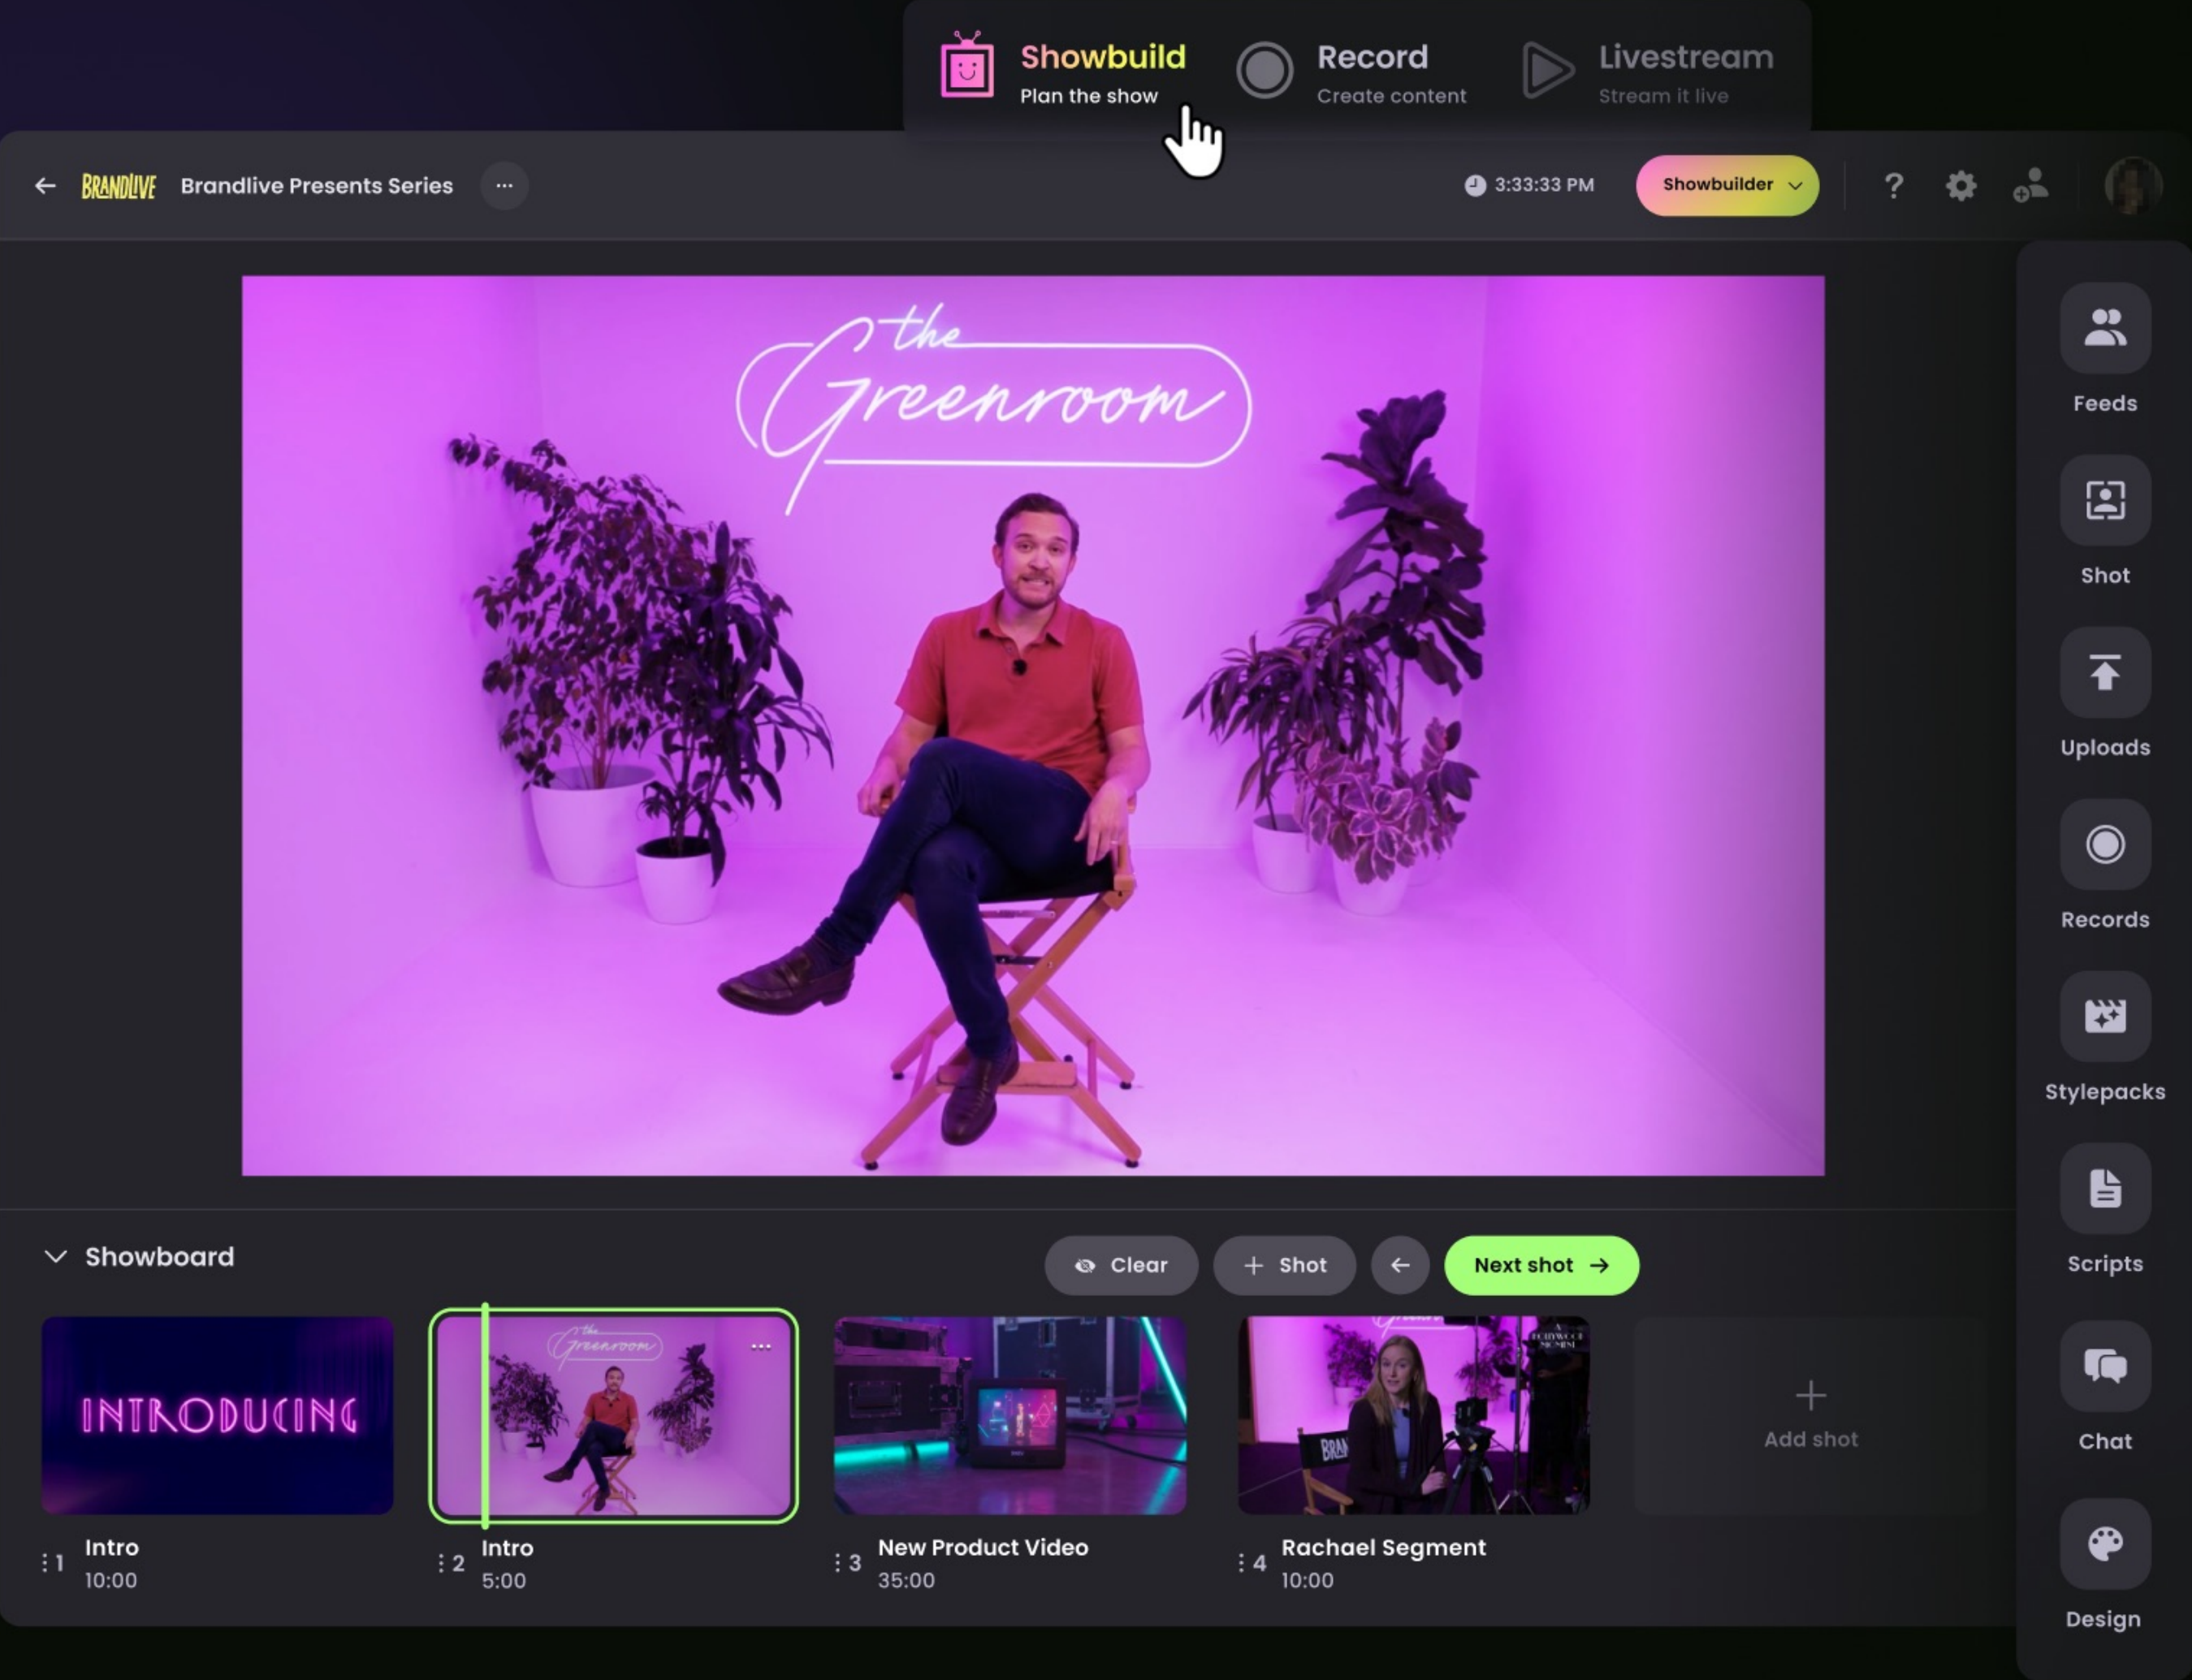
Showbuild
Plan the show

Record
Create content

Livestream
Stream it live

BRANDLIVE Brandlive Presents Series ···

3:33:33 PM Showbuilder

?

the Greenroom

Feeds
Shot
Uploads
Records
Stylepacks
Scripts
Chat
Design

Showboard

Clear + Shot ← Next shot →

INTRODUCING

the Greenroom

+
Add shot

1 Intro
10:00

2 Intro
5:00

3 New Product Video
35:00

4 Rachael Segment
10:00